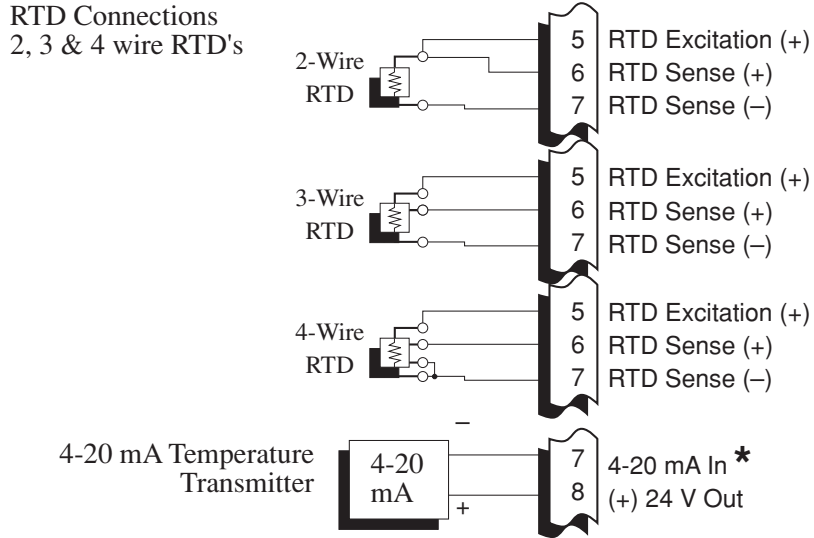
RTD Connections
2, 3 & 4 wire RTD's

2-Wire
RTD

5 RTD Excitation (+)
6 RTD Sense (+)
7 RTD Sense (–)

3-Wire
RTD

5 RTD Excitation (+)
6 RTD Sense (+)
7 RTD Sense (–)

4-Wire
RTD

5 RTD Excitation (+)
6 RTD Sense (+)
7 RTD Sense (–)

4-20 mA Temperature
Transmitter

4-20
mA

–
+

7 4-20 mA In *
8 (+) 24 V Out